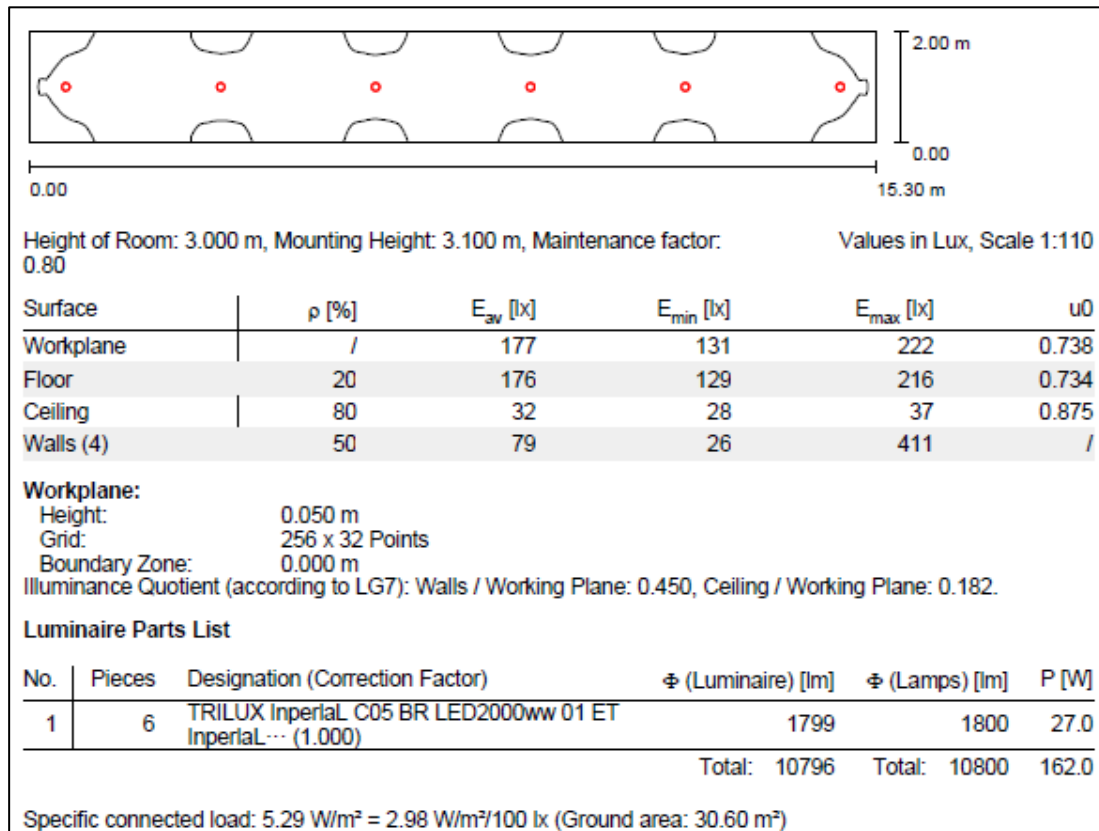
2.00 m

0.00

0.00

15.30 m

Height of Room: 3.000 m, Mounting Height: 3.100 m, Maintenance factor: 0.80

Values in Lux, Scale 1:110

| Surface | ρ [%] | $E_{av}$ [lx] | $E_{min}$ [lx] | $E_{max}$ [lx] | u0 |
|---|---|---|---|---|---|
| Workplane | / | 177 | 131 | 222 | 0.738 |
| Floor | 20 | 176 | 129 | 216 | 0.734 |
| Ceiling | 80 | 32 | 28 | 37 | 0.875 |
| Walls (4) | 50 | 79 | 26 | 411 | / |

Workplane:
Height: 0.050 m
Grid: 256 x 32 Points
Boundary Zone: 0.000 m
Illuminance Quotient (according to LG7): Walls / Working Plane: 0.450, Ceiling / Working Plane: 0.182.

Luminaire Parts List

| No. | Pieces | Designation (Correction Factor) | Φ (Luminaire) [lm] | Φ (Lamps) [lm] | P [W] |
|---|---|---|---|---|---|
| 1 | 6 | TRILUX InperlaL C05 BR LED2000ww 01 ET InperlaL··· (1.000) | 1799 | 1800 | 27.0 |
| | | | Total: 10796 | Total: 10800 | 162.0 |

Specific connected load: 5.29 W/m² = 2.98 W/m²/100 lx (Ground area: 30.60 m²)